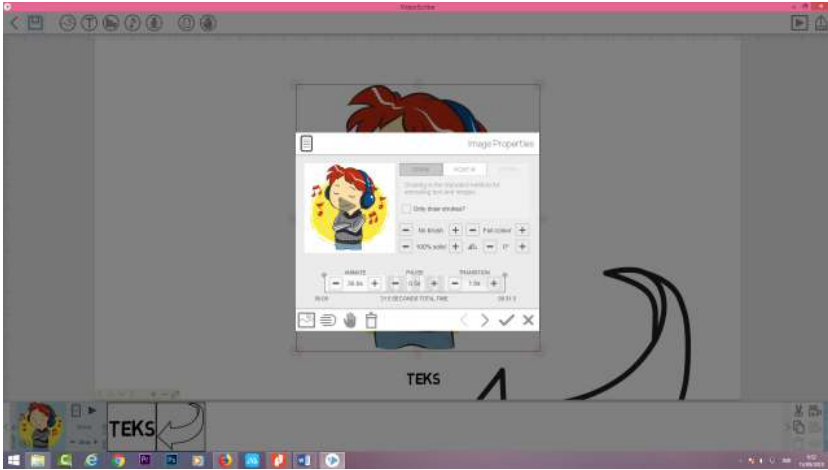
VideoScribe

Image Properties

DRAW

MOVE IN

Drawing is the standard method for animating text and images.

Only draw strokes?

No brush

Fill colour

100% solid

0°

ANIMATE

PAUSE

TRANSITION

38.6s

0.0s

1.0s

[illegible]

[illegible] SECONDS TOTAL TIME

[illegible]

TEKS

TEKS